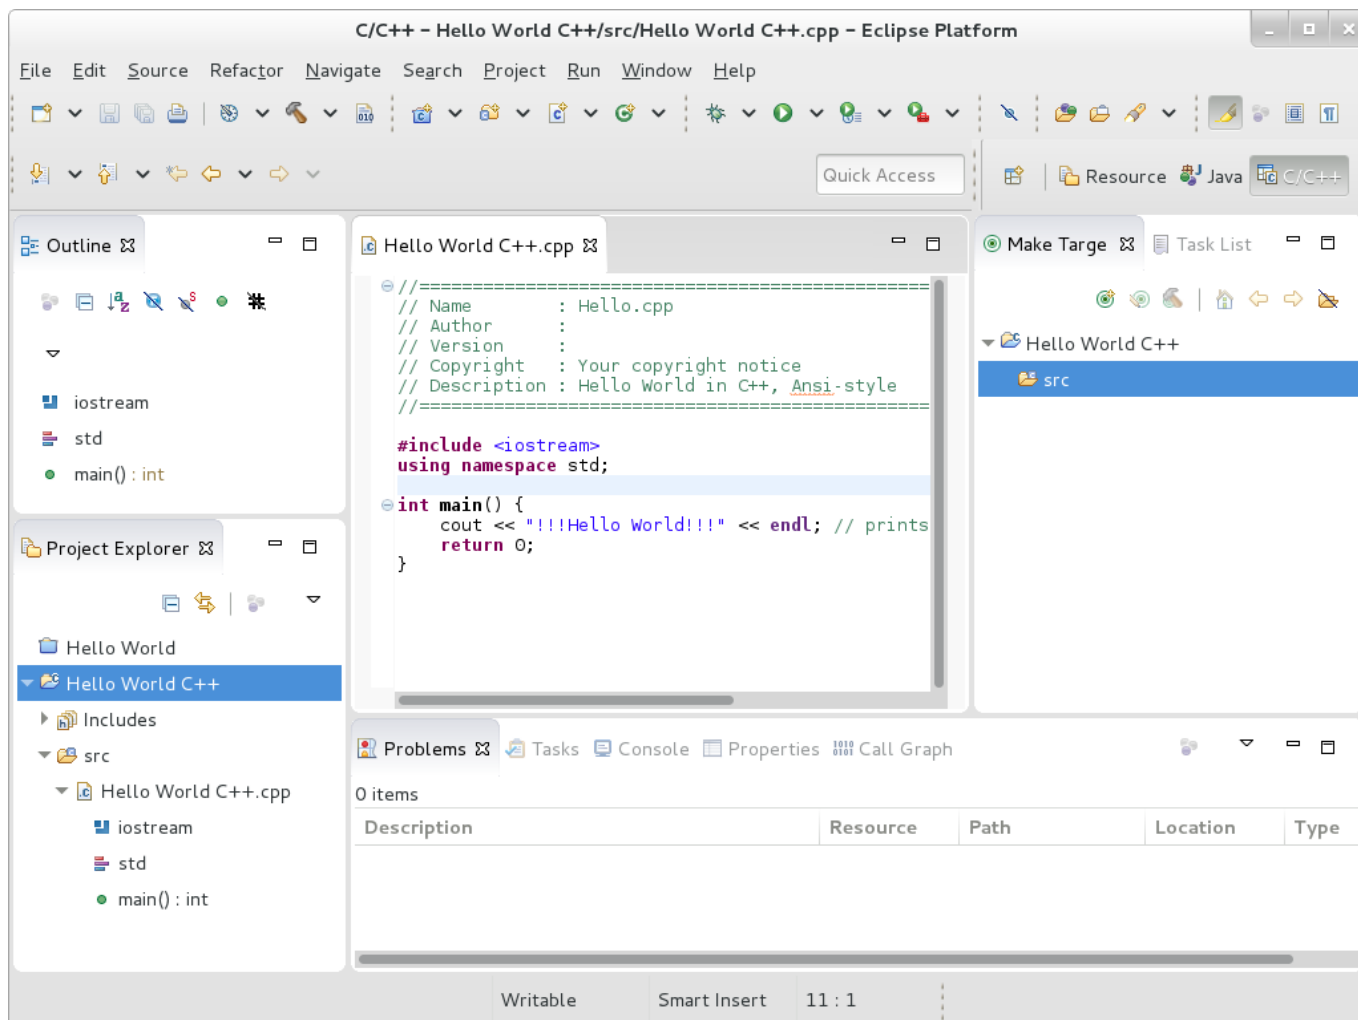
C/C++ - Hello World C++/src/Hello World C++.cpp - Eclipse Platform

File Edit Source Refactor Navigate Search Project Run Window Help

Quick Access

Resource Java C/C++

Outline ☒

iostream
std
main() : int

Project Explorer ☒

Hello World
Hello World C++
Includes
src
Hello World C++.cpp
iostream
std
main() : int

Hello World C++.cpp ☒

//============================================
// Name        : Hello.cpp
// Author      :
// Version     :
// Copyright   : Your copyright notice
// Description : Hello World in C++, Ansi-style
//============================================

#include <iostream>
using namespace std;

int main() {
	cout << "!!!Hello World!!!" << endl; // prints
	return 0;
}

Make Targe ☒ Task List

Hello World C++
src

Problems ☒ Tasks Console Properties Call Graph

0 items

| Description | Resource | Path | Location | Type |
|---|---|---|---|---|

Writable Smart Insert 11 : 1